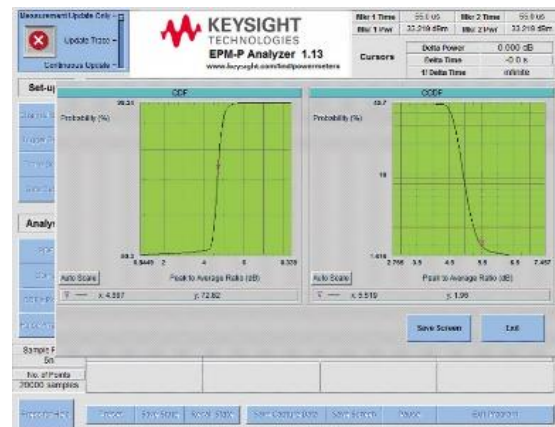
Measurement Update Only
Update Trace
Continuous Update

KEYSIGHT
TECHNOLOGIES
EPM-P Analyzer 1.13
www.keysight.com/find/powermeters

Mkr 1 Time | 55.0 us | Mkr 2 Time | 55.0 us
Mkr 1 Pwr | 32.219 dBm | Mkr 2 Pwr | 32.219 dBm

Cursors
Delta Power | 0.000 dB
Delta Time | -0.0 s
1/ Delta Time | infinite

Set-up

Analy

CDF
99.31
Probability (%)
88.3
0.5445 2 4 6 8.339
Auto Scale
Peak to Average Ratio (dB)
x: 4.987 y: 72.82

CCDF
13.7
Probability (%)
10
1.416
2.756 3.5 4.5 5.5 6.5 7.457
Auto Scale
Peak to Average Ratio (dB)
x: 5.519 y: 1.99

Save Screen
Exit

Sample F
5n
No. of Points
20000 samples